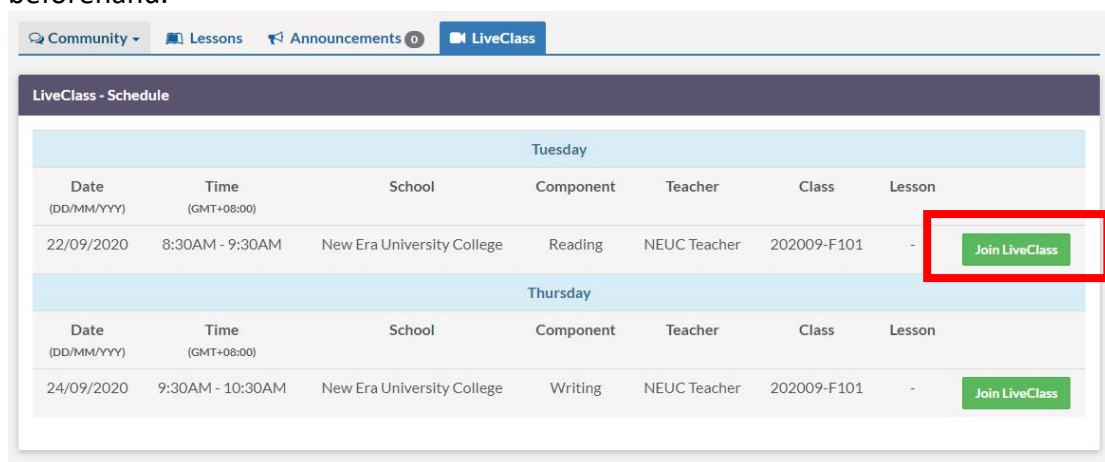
beforehand.

Community ▾ Lessons Announcements 0 LiveClass

LiveClass - Schedule

Tuesday

| Date (DD/MM/YYY) | Time (GMT+08:00) | School | Component | Teacher | Class | Lesson | |
|---|---|---|---|---|---|---|---|
| 22/09/2020 | 8:30AM - 9:30AM | New Era University College | Reading | NEUC Teacher | 202009-F101 | - | Join LiveClass |

Thursday

| Date (DD/MM/YYY) | Time (GMT+08:00) | School | Component | Teacher | Class | Lesson | |
|---|---|---|---|---|---|---|---|
| 24/09/2020 | 9:30AM - 10:30AM | New Era University College | Writing | NEUC Teacher | 202009-F101 | - | Join LiveClass |